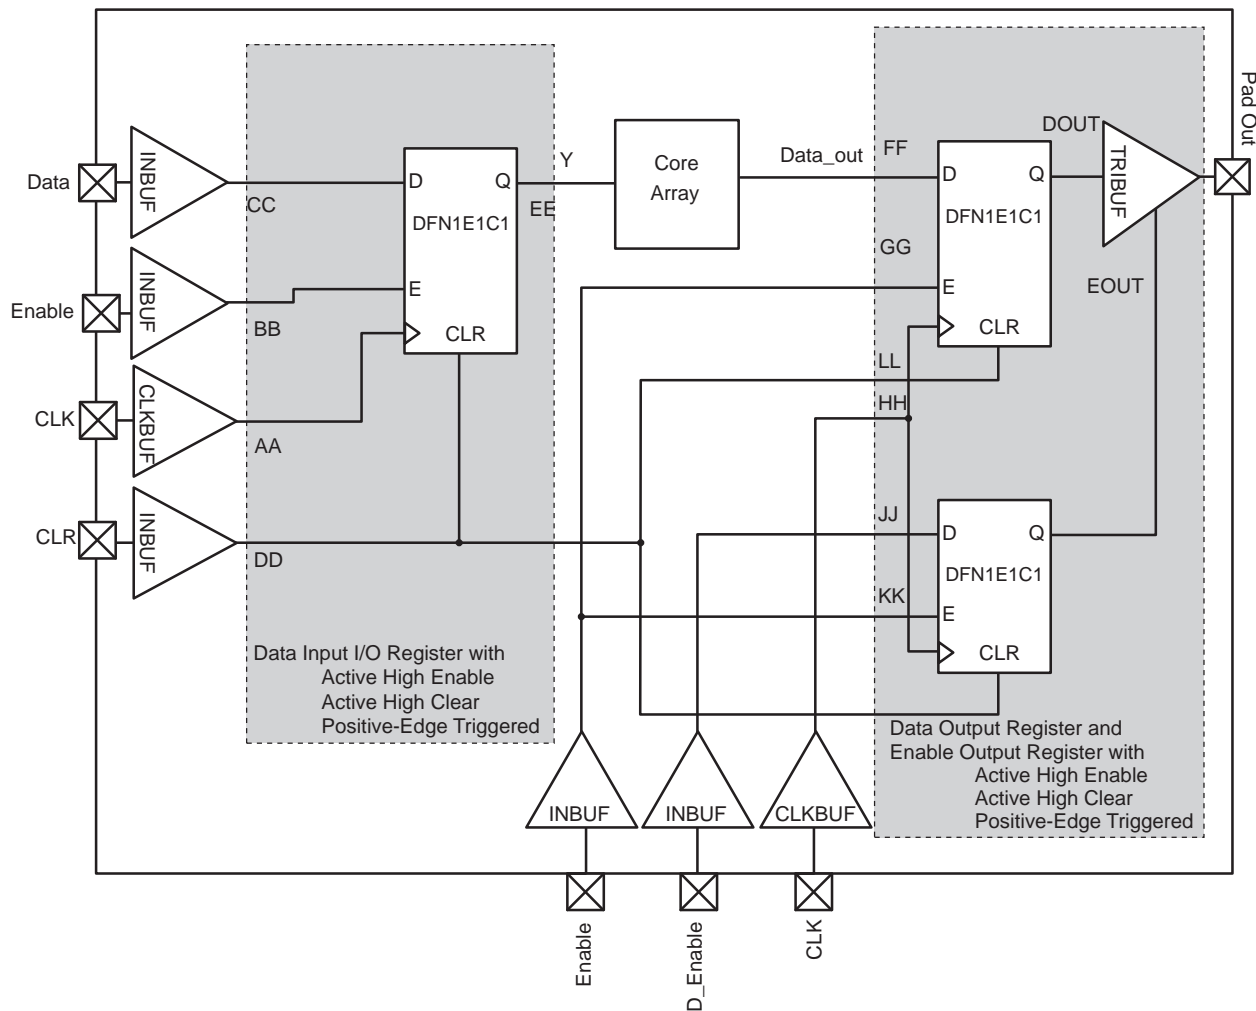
Pad Out

Data
INBUF
CC

Enable
INBUF
BB

CLK
CLKBUF
AA

CLR
INBUF
DD

D
Q
DFN1E1C1
E
CLR

Y
EE

Core Array

Data_out
FF
GG

D
Q
DFN1E1C1
E
CLR

DOUT
TRIBUF
EOUT

LL
HH
JJ
KK

D
Q
DFN1E1C1
E
CLR

Data Input I/O Register with
Active High Enable
Active High Clear
Positive-Edge Triggered

Data Output Register and
Enable Output Register with
Active High Enable
Active High Clear
Positive-Edge Triggered

INBUF
INBUF
CLKBUF

Enable
D_Enable
CLK